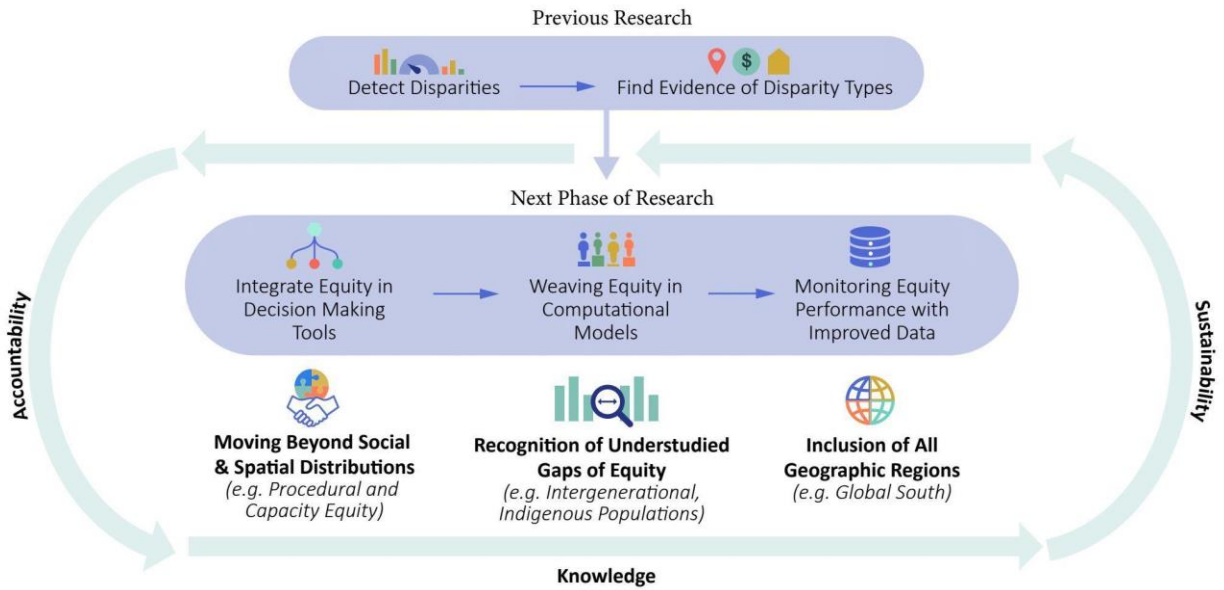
Previous Research

Detect Disparities

Find Evidence of Disparity Types

Next Phase of Research

Integrate Equity in Decision Making Tools

Weaving Equity in Computational Models

Monitoring Equity Performance with Improved Data

Moving Beyond Social & Spatial Distributions
(e.g. Procedural and Capacity Equity)

Recognition of Understudied Gaps of Equity
(e.g. Intergenerational, Indigenous Populations)

Inclusion of All Geographic Regions
(e.g. Global South)

Accountability

Sustainability

Knowledge